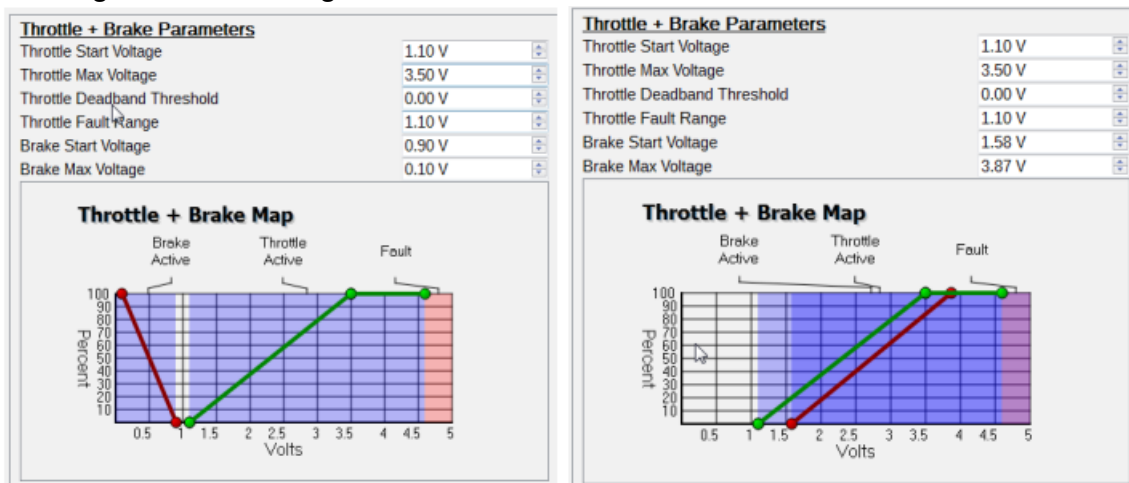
Throttle + Brake Parameters

| | |
|---|---|
| Throttle Start Voltage | 1.10 V |
| Throttle Max Voltage | 3.50 V |
| Throttle Deadband Threshold | 0.00 V |
| Throttle Fault Range | 1.10 V |
| Brake Start Voltage | 0.90 V |
| Brake Max Voltage | 0.10 V |

Throttle + Brake Map

Brake Active

Throttle Active

Fault

100 90 80 70 60 50 40 30 20 10

Percent

0.5 1 1.5 2 2.5 3 3.5 4 4.5 5

Volts

Throttle + Brake Parameters

| | |
|---|---|
| Throttle Start Voltage | 1.10 V |
| Throttle Max Voltage | 3.50 V |
| Throttle Deadband Threshold | 0.00 V |
| Throttle Fault Range | 1.10 V |
| Brake Start Voltage | 1.58 V |
| Brake Max Voltage | 3.87 V |

Throttle + Brake Map

Brake Active

Throttle Active

Fault

100 90 80 70 60 50 40 30 20 10

Percent

0.5 1 1.5 2 2.5 3 3.5 4 4.5 5

Volts